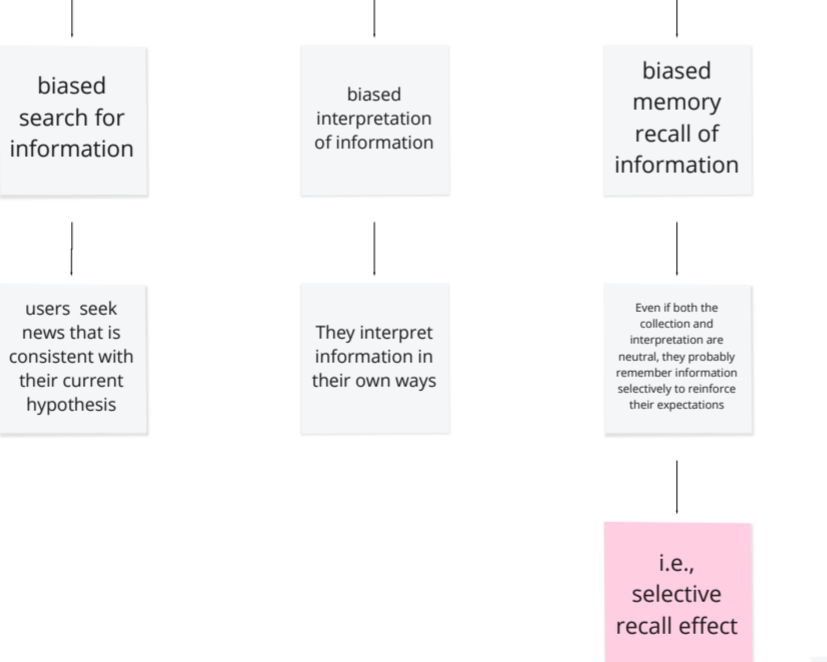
biased search for information

biased interpretation of information

biased memory recall of information

users seek news that is consistent with their current hypothesis

They interpret information in their own ways

Even if both the collection and interpretation are neutral, they probably remember information selectively to reinforce their expectations

i.e., selective recall effect